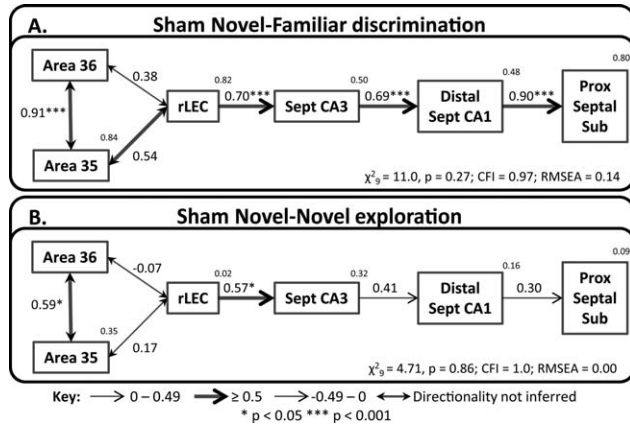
A. Sham Novel-Familiar discrimination

Area 36

0.38

0.82

rLEC

0.70***

Sept CA3

0.50

0.69***

Distal Sept CA1

0.48

0.90***

Prox Septal Sub

0.80

0.91***

0.84

Area 35

0.54

$\chi^2_9$ = 11.0, p = 0.27; CFI = 0.97; RMSEA = 0.14

B. Sham Novel-Novel exploration

Area 36

-0.07

0.02

rLEC

0.57*

Sept CA3

0.32

0.41

Distal Sept CA1

0.16

0.30

Prox Septal Sub

0.09

0.59*

0.35

Area 35

0.17

$\chi^2_9$ = 4.71, p = 0.86; CFI = 1.0; RMSEA = 0.00

Key: ⟶ 0 – 0.49 ⟶ ≥ 0.5 ⟶ -0.49 – 0 ⟷ Directionality not inferred

* p < 0.05 *** p < 0.001